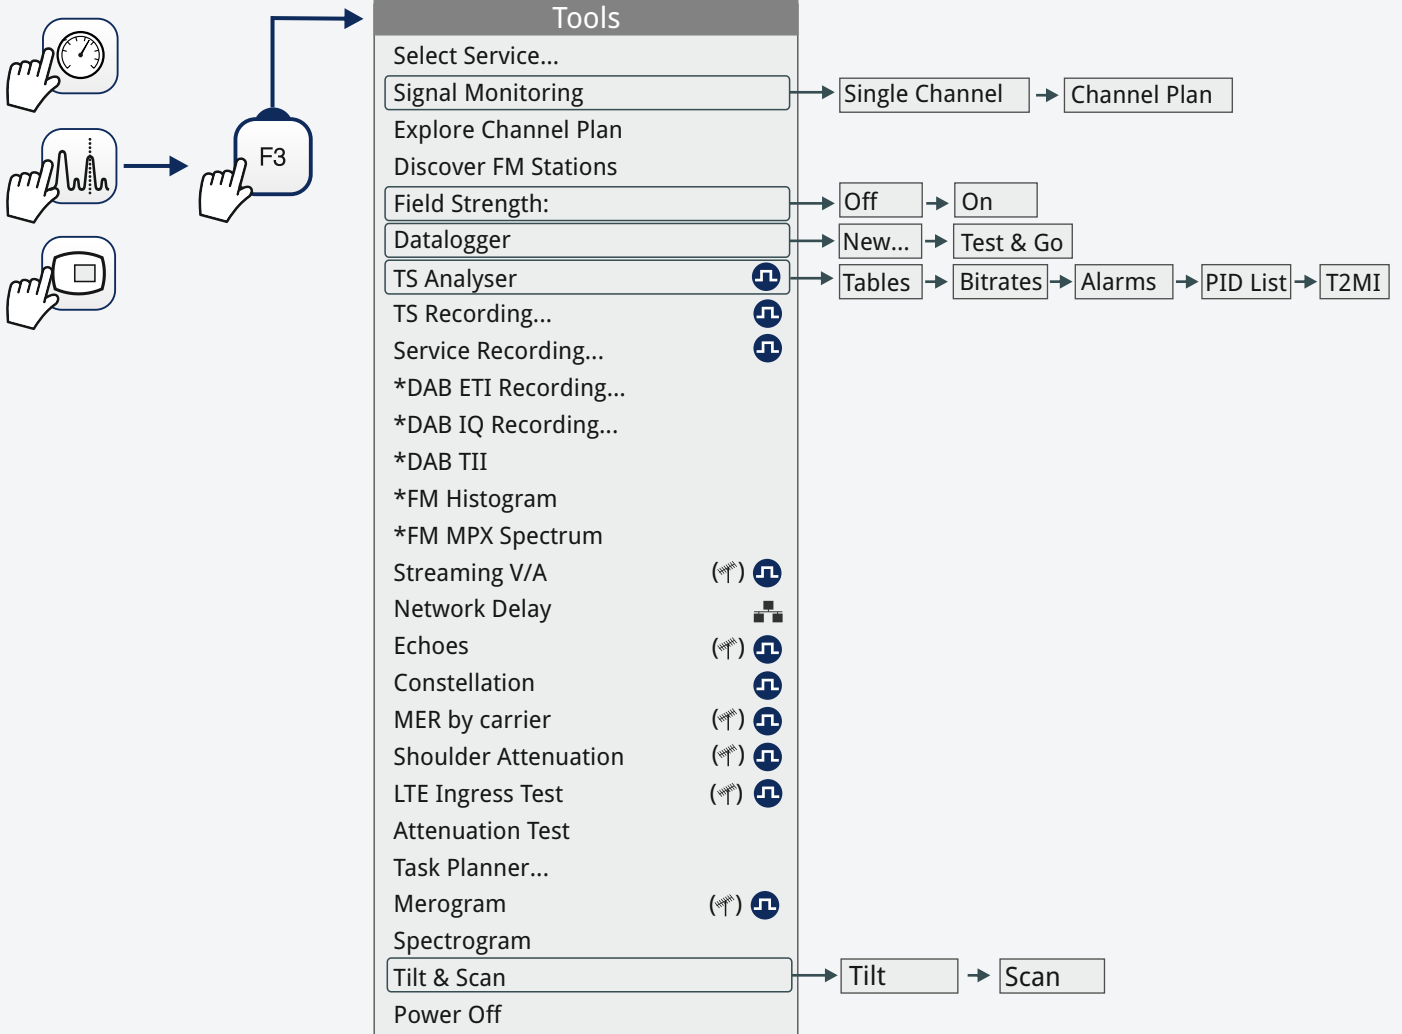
F3

Tools

Select Service...
Signal Monitoring
Explore Channel Plan
Discover FM Stations
Field Strength:
Datalogger
TS Analyser
TS Recording...
Service Recording...
*DAB ETI Recording...
*DAB IQ Recording...
*DAB TII
*FM Histogram
*FM MPX Spectrum
Streaming V/A
Network Delay
Echoes
Constellation
MER by carrier
Shoulder Attenuation
LTE Ingress Test
Attenuation Test
Task Planner...
Merogram
Spectrogram
Tilt & Scan
Power Off

Single Channel
Channel Plan
Off
On
New...
Test & Go
Tables
Bitrates
Alarms
PID List
T2MI
Tilt
Scan